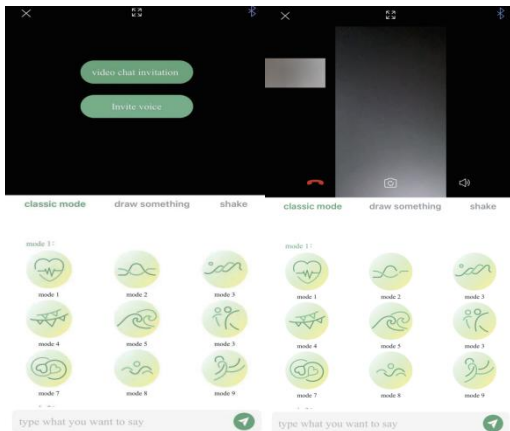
video chat invitation

Invite voice

classic mode draw something shake

mode 1

mode 1 mode 2 mode 3

mode 4 mode 5 mode 3

mode 7 mode 8 mode 9

type what you want to say

classic mode draw something shake

mode 1

mode 1 mode 2 mode 3

mode 4 mode 5 mode 3

mode 7 mode 8 mode 9

type what you want to say